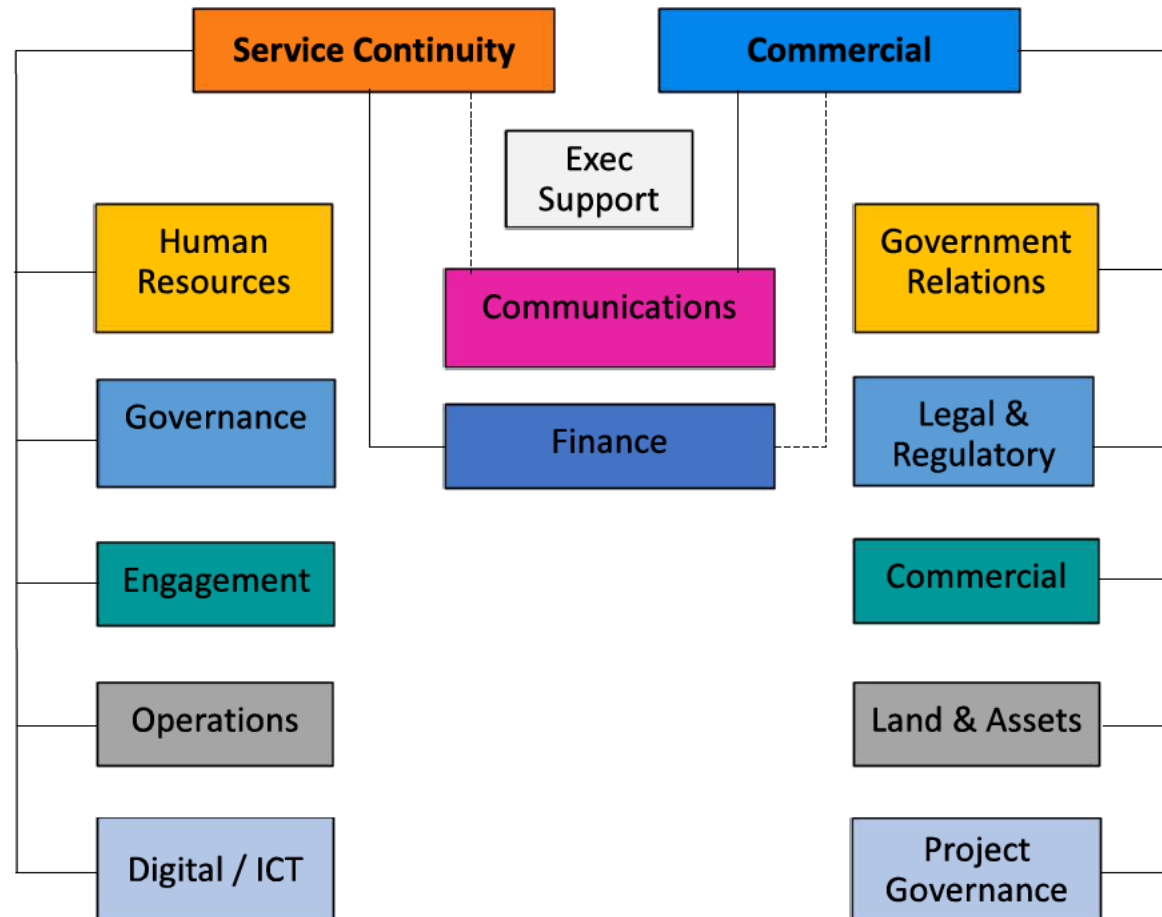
Service Continuity

Commercial

Exec Support

Human Resources

Communications

Government Relations

Governance

Finance

Legal & Regulatory

Engagement

Commercial

Operations

Land & Assets

Digital / ICT

Project Governance